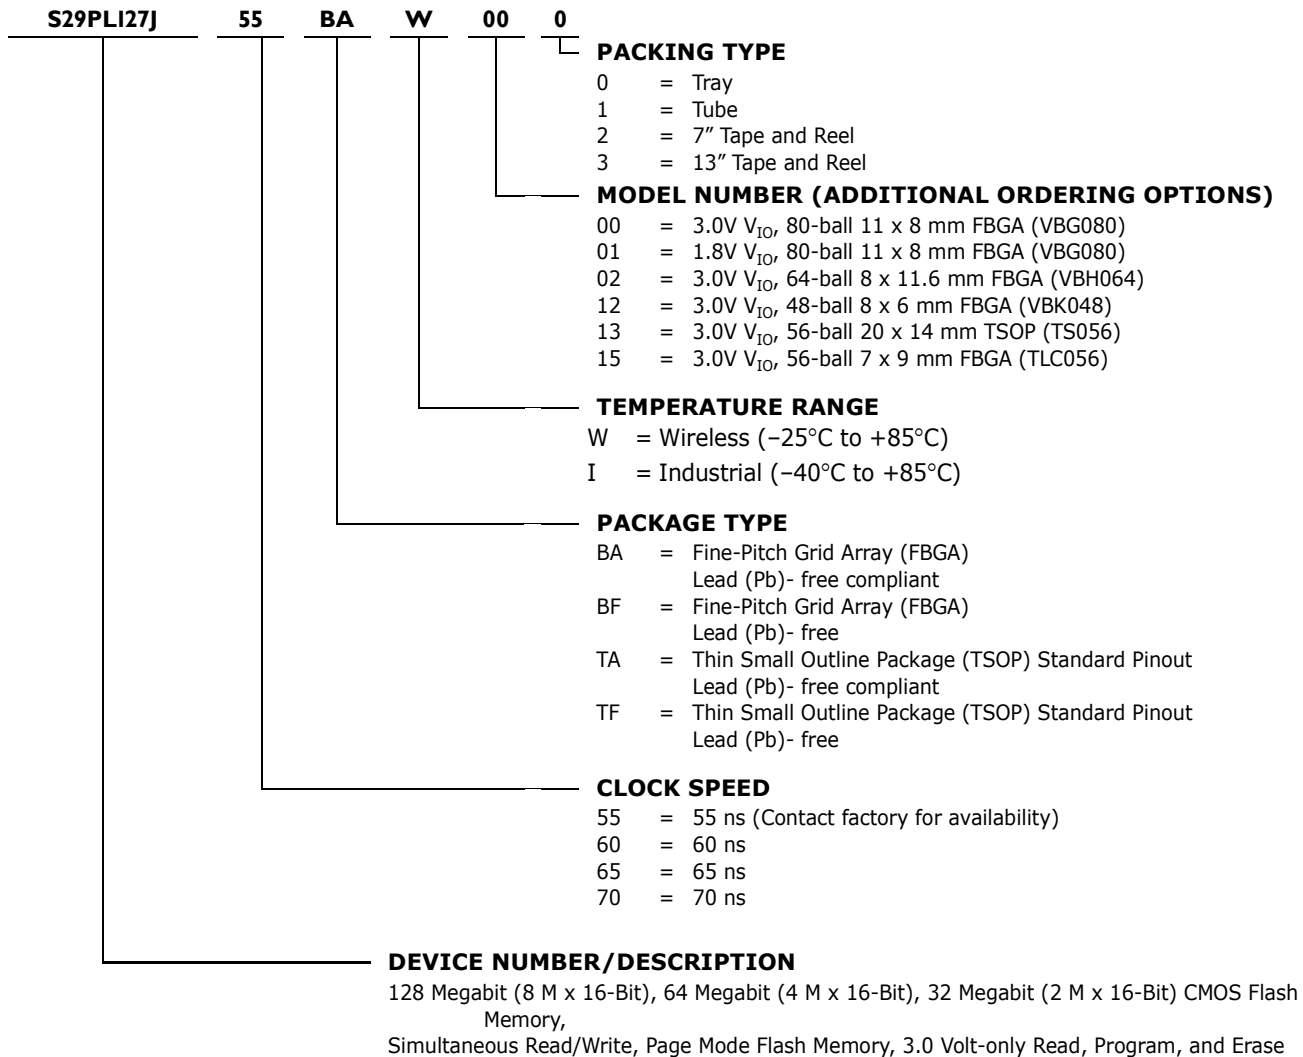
S29PL127J 55 BA W 00 0

PACKING TYPE
0 = Tray
1 = Tube
2 = 7” Tape and Reel
3 = 13” Tape and Reel

MODEL NUMBER (ADDITIONAL ORDERING OPTIONS)
00 = 3.0V $V_{IO}$, 80-ball 11 x 8 mm FBGA (VBG080)
01 = 1.8V $V_{IO}$, 80-ball 11 x 8 mm FBGA (VBG080)
02 = 3.0V $V_{IO}$, 64-ball 8 x 11.6 mm FBGA (VBH064)
12 = 3.0V $V_{IO}$, 48-ball 8 x 6 mm FBGA (VBK048)
13 = 3.0V $V_{IO}$, 56-ball 20 x 14 mm TSOP (TS056)
15 = 3.0V $V_{IO}$, 56-ball 7 x 9 mm FBGA (TLC056)

TEMPERATURE RANGE
W = Wireless (–25°C to +85°C)
I = Industrial (–40°C to +85°C)

PACKAGE TYPE
BA = Fine-Pitch Grid Array (FBGA) Lead (Pb)- free compliant
BF = Fine-Pitch Grid Array (FBGA) Lead (Pb)- free
TA = Thin Small Outline Package (TSOP) Standard Pinout Lead (Pb)- free compliant
TF = Thin Small Outline Package (TSOP) Standard Pinout Lead (Pb)- free

CLOCK SPEED
55 = 55 ns (Contact factory for availability)
60 = 60 ns
65 = 65 ns
70 = 70 ns

DEVICE NUMBER/DESCRIPTION
128 Megabit (8 M x 16-Bit), 64 Megabit (4 M x 16-Bit), 32 Megabit (2 M x 16-Bit) CMOS Flash Memory,
Simultaneous Read/Write, Page Mode Flash Memory, 3.0 Volt-only Read, Program, and Erase